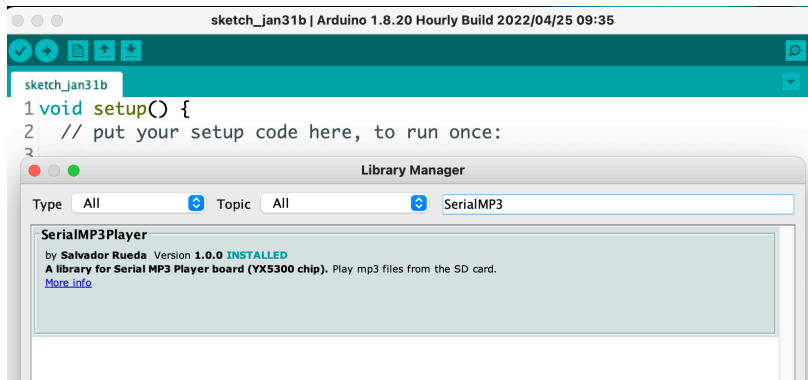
sketch_jan31b | Arduino 1.8.20 Hourly Build 2022/04/25 09:35

sketch_jan31b

1 void setup() {
2 // put your setup code here, to run once:
3

Library Manager

Type All Topic All SerialMP3

SerialMP3Player
by Salvador Rueda Version 1.0.0 INSTALLED
A library for Serial MP3 Player board (YX5300 chip). Play mp3 files from the SD card.
More info